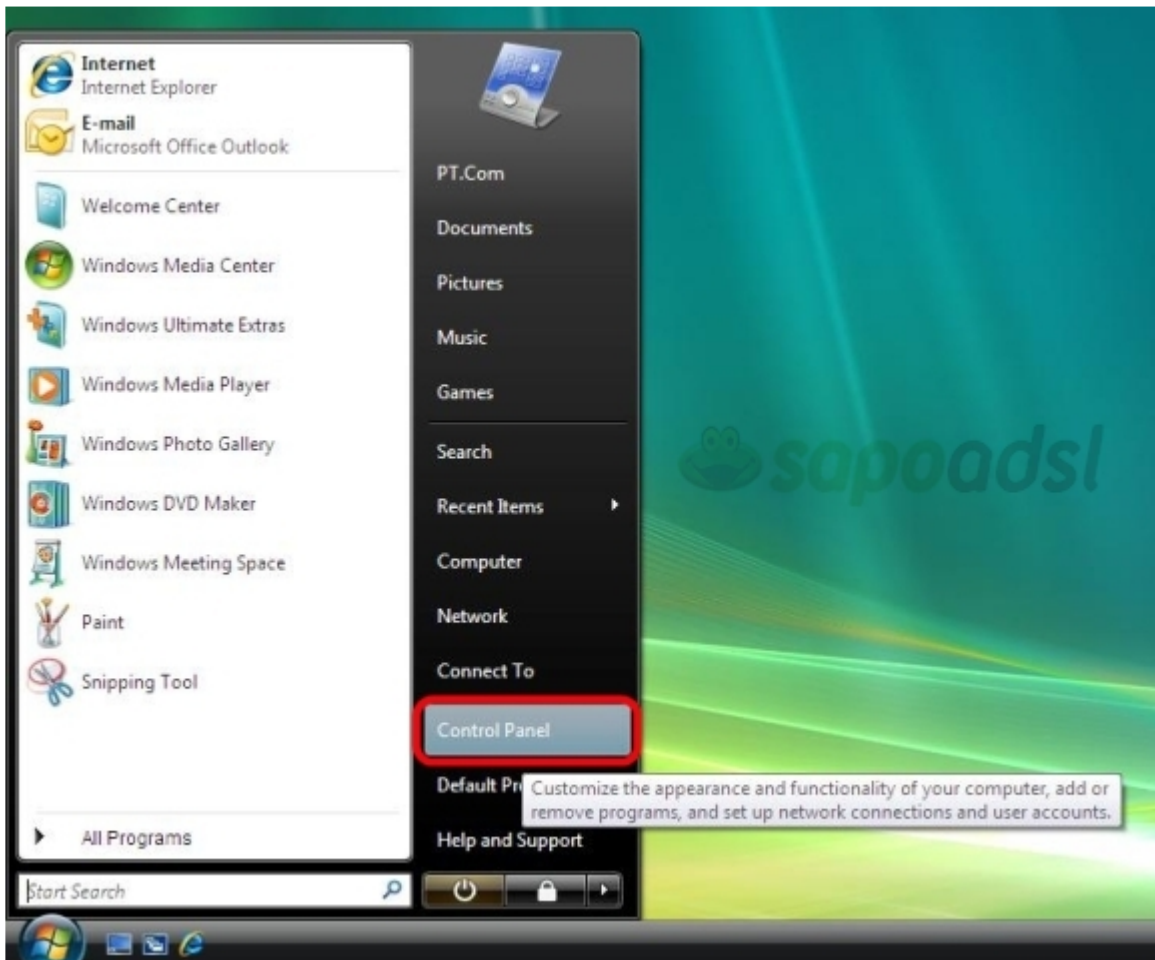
Internet
Internet Explorer
E-mail
Microsoft Office Outlook
Welcome Center
Windows Media Center
Windows Ultimate Extras
Windows Media Player
Windows Photo Gallery
Windows DVD Maker
Windows Meeting Space
Paint
Snipping Tool
All Programs
Start Search

PT.Com
Documents
Pictures
Music
Games
Search
Recent Items
Computer
Network
Connect To
Control Panel
Default Pr
Help and Support

Customize the appearance and functionality of your computer, add or remove programs, and set up network connections and user accounts.

sapoadsl